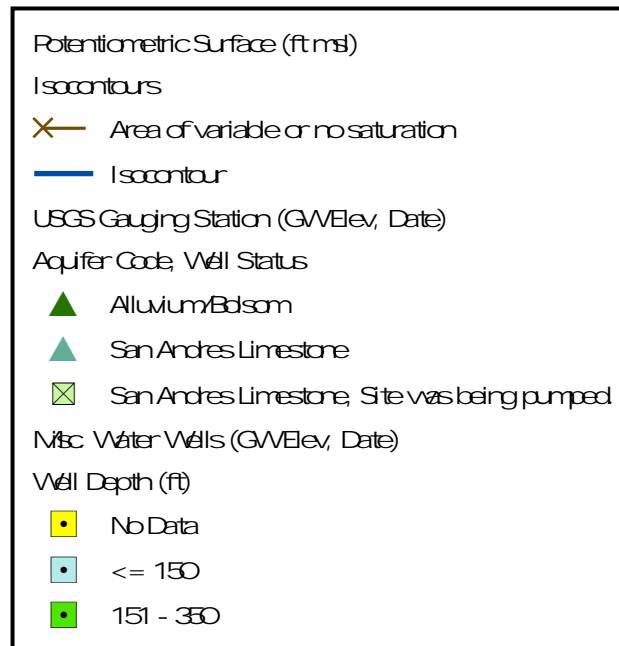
Potentiometric Surface (ft msl)

Isocontours

Area of variable or no saturation

Isocontour

USGS Gauging Station (GWElev, Date)

Aquifer Code, Well Status

Alluvium/Bolsom

San Andres Limestone

San Andres Limestone, Site was being pumped

Misc. Water Wells (GWElev, Date)

Well Depth (ft)

No Data

<= 150

151 - 350